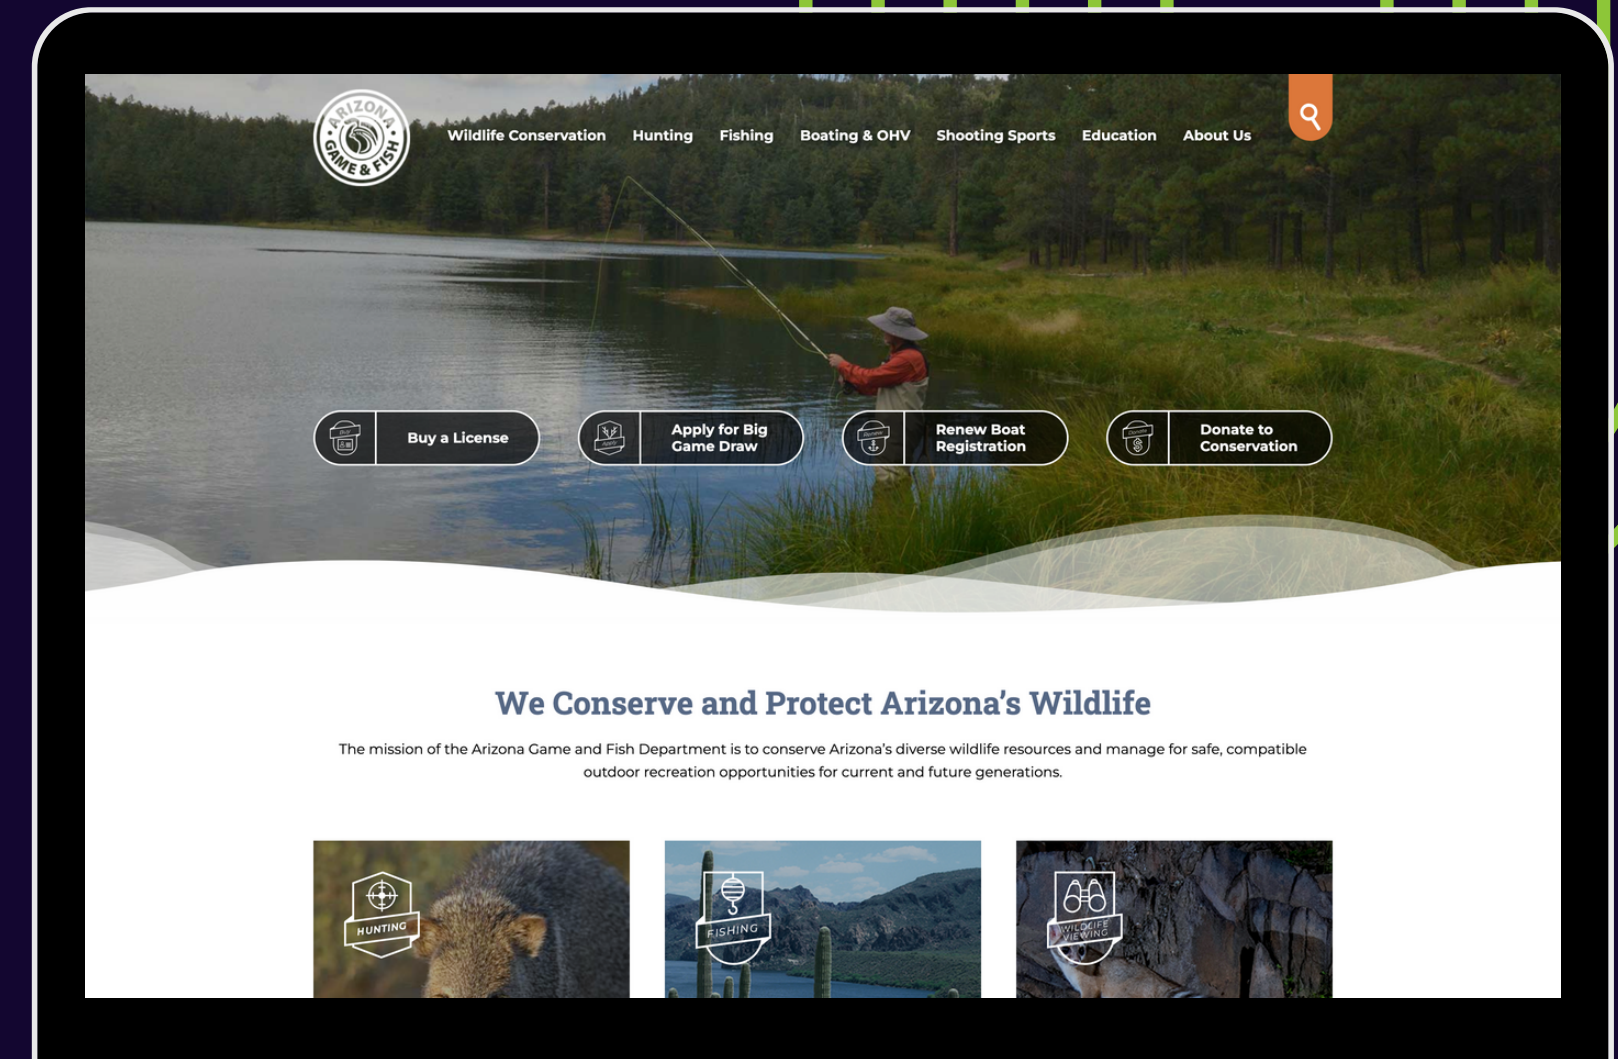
ARIZONA GAME & FISH

Wildlife Conservation Hunting Fishing Boating & OHV Shooting Sports Education About Us

Buy a License

Apply for Big Game Draw

Renew Boat Registration

Donate to Conservation

We Conserve and Protect Arizona's Wildlife

The mission of the Arizona Game and Fish Department is to conserve Arizona's diverse wildlife resources and manage for safe, compatible outdoor recreation opportunities for current and future generations.

HUNTING

FISHING

WILDLIFE VIEWING